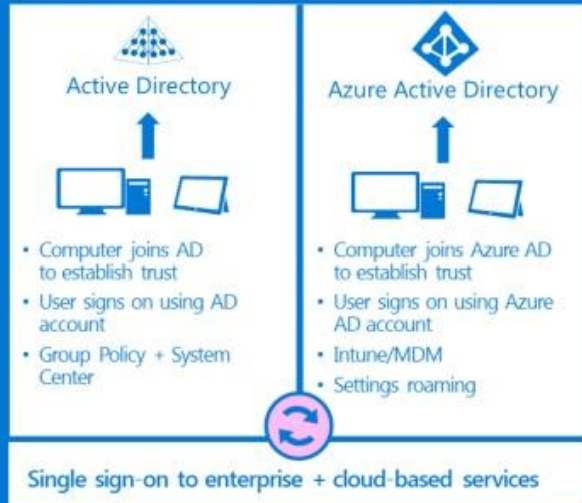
Active Directory

- Computer joins AD to establish trust
- User signs on using AD account
- Group Policy + System Center

Azure Active Directory

- Computer joins Azure AD to establish trust
- User signs on using Azure AD account
- Intune/MDM
- Settings roaming

Single sign-on to enterprise + cloud-based services